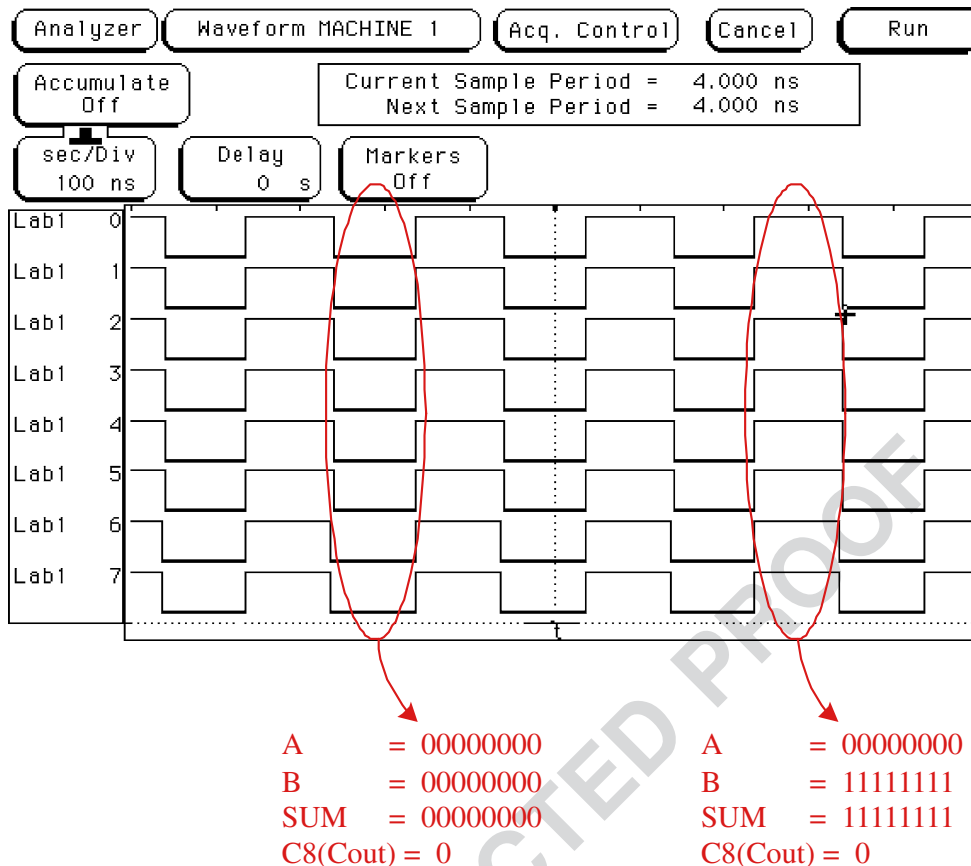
Analyzer | Waveform MACHINE 1 | Acq. Control | Cancel | Run

Accumulate
Off

Current Sample Period = 4.000 ns
Next Sample Period = 4.000 ns

sec/Div
100 ns

Delay
0 s

Markers
Off

Lab1 0
Lab1 1
Lab1 2
Lab1 3
Lab1 4
Lab1 5
Lab1 6
Lab1 7

A = 00000000
B = 00000000
SUM = 00000000
C8(Cout) = 0

A = 00000000
B = 11111111
SUM = 11111111
C8(Cout) = 0

CTED PROOF